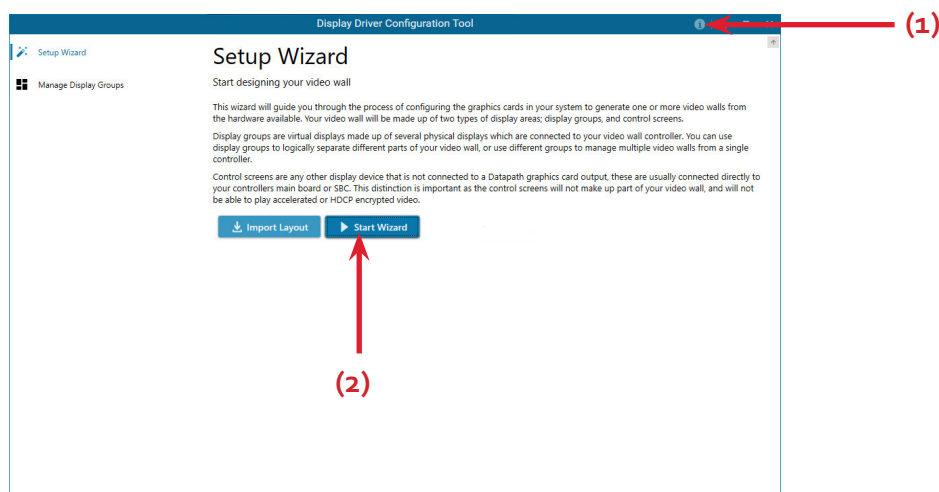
Display Driver Configuration Tool

(1)

Setup Wizard

Manage Display Groups

Setup Wizard

Start designing your video wall

This wizard will guide you through the process of configuring the graphics cards in your system to generate one or more video walls from the hardware available. Your video wall will be made up of two types of display areas; display groups, and control screens.

Display groups are virtual displays made up of several physical displays which are connected to your video wall controller. You can use display groups to logically separate different parts of your video wall, or use different groups to manage multiple video walls from a single controller.

Control screens are any other display device that is not connected to a Datapath graphics card output, these are usually connected directly to your controllers main board or SBC. This distinction is important as the control screens will not make up part of your video wall, and will not be able to play accelerated or HDCP encrypted video.

Import Layout

Start Wizard

(2)